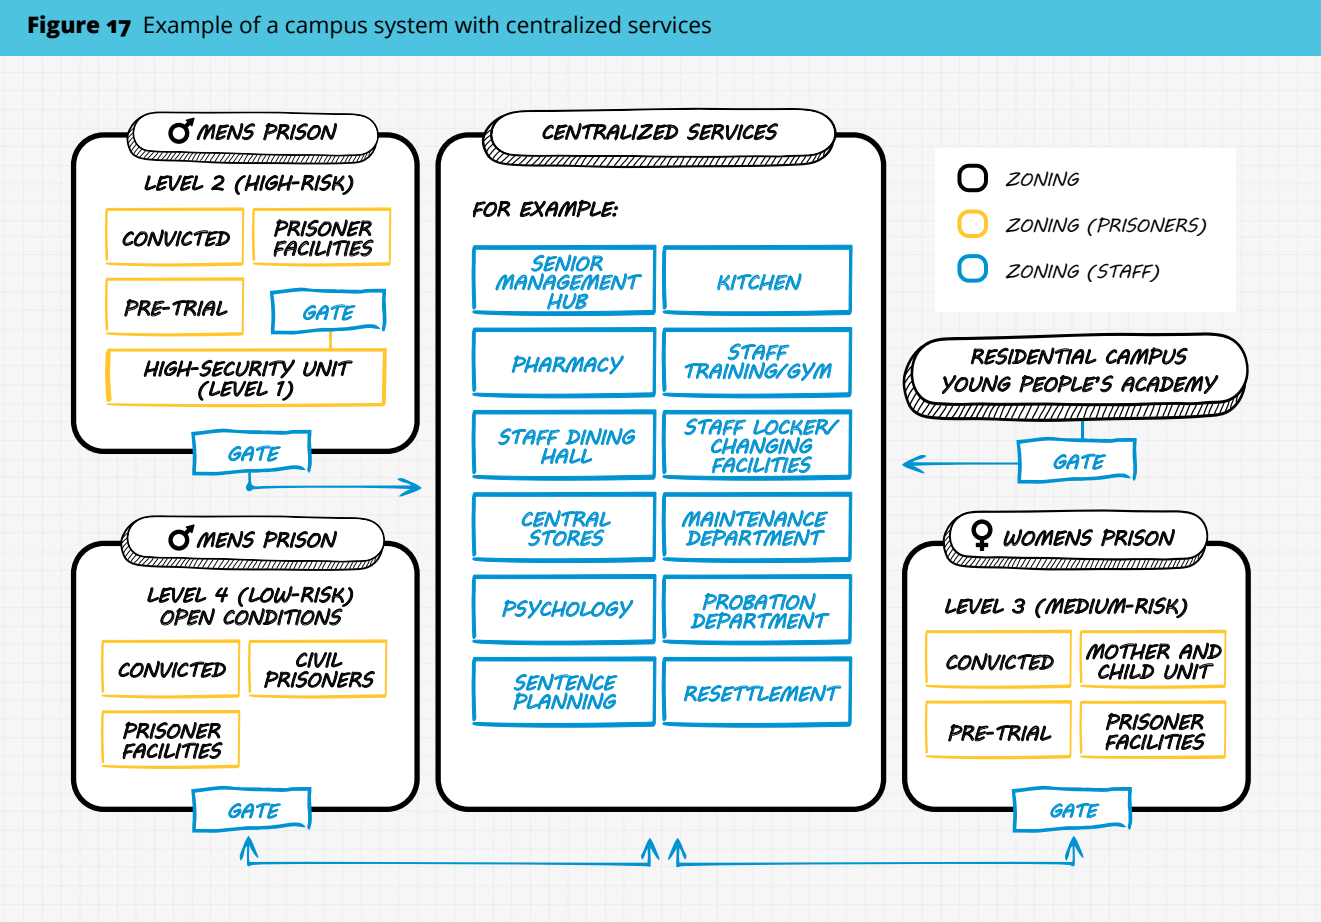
**Figure 17** Example of a campus system with centralized services

♂ MENS PRISON

LEVEL 2 (HIGH-RISK)

CONVICTED

PRISONER FACILITIES

PRE-TRIAL

GATE

HIGH-SECURITY UNIT (LEVEL 1)

GATE

♂ MENS PRISON

LEVEL 4 (LOW-RISK) OPEN CONDITIONS

CONVICTED

CIVIL PRISONERS

PRISONER FACILITIES

GATE

CENTRALIZED SERVICES

FOR EXAMPLE:

SENIOR MANAGEMENT HUB

KITCHEN

PHARMACY

STAFF TRAINING/GYM

STAFF DINING HALL

STAFF LOCKER/ CHANGING FACILITIES

CENTRAL STORES

MAINTENANCE DEPARTMENT

PSYCHOLOGY

PROBATION DEPARTMENT

SENTENCE PLANNING

RESETTLEMENT

ZONING

ZONING (PRISONERS)

ZONING (STAFF)

RESIDENTIAL CAMPUS YOUNG PEOPLE'S ACADEMY

GATE

♀ WOMENS PRISON

LEVEL 3 (MEDIUM-RISK)

CONVICTED

MOTHER AND CHILD UNIT

PRE-TRIAL

PRISONER FACILITIES

GATE